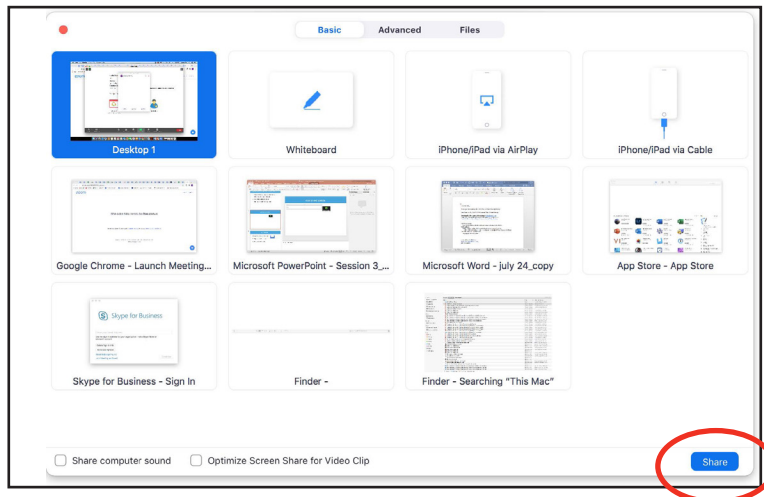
Basic Advanced Files

Desktop 1

Whiteboard

iPhone/iPad via AirPlay

iPhone/iPad via Cable

Google Chrome - Launch Meeting...

Microsoft PowerPoint - Session 3_...

Microsoft Word - july 24_copy

App Store - App Store

Skype for Business

Skype for Business - Sign In

Finder -

Finder - Searching "This Mac"

Share computer sound

Optimize Screen Share for Video Clip

Share